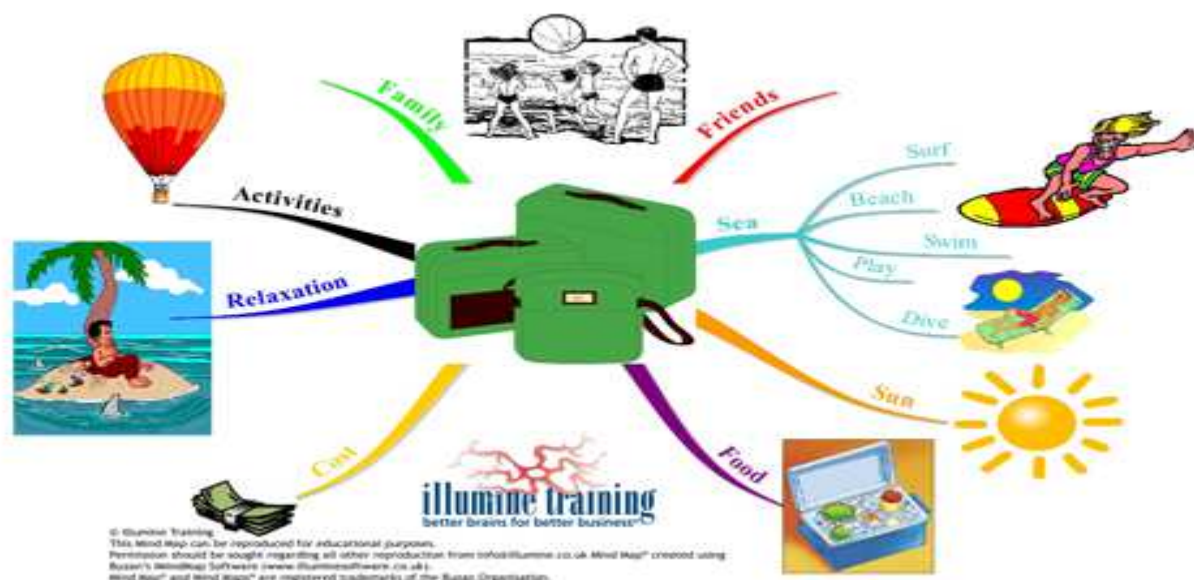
Family

Friends

Activities

Sea

Surf

Beach

Swim

Play

Dive

Relaxation

Sun

Cost

Food

illumine training
better brains for better business

© Illumine Training.
This Mind Map can be reproduced for educational purposes.
Permission should be sought regarding all other reproduction from info@illumine.co.uk Mind Map® created using Buzan's iMindMap Software (www.illuminesoftware.co.uk).
Mind Map® and Mind Maps® are registered trademarks of the Buzan Organisation.